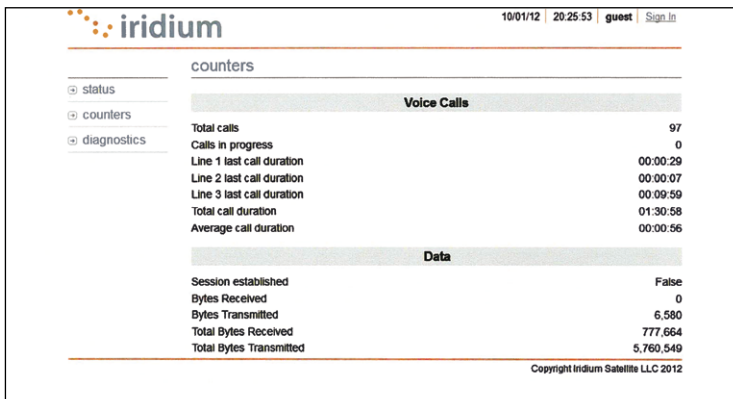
iridium

10/01/12 | 20:25:53 | guest | Sign In

status
counters
diagnostics

counters

| Voice Calls | |
|---|---|
| Total calls | 97 |
| Calls in progress | 0 |
| Line 1 last call duration | 00:00:29 |
| Line 2 last call duration | 00:00:07 |
| Line 3 last call duration | 00:09:59 |
| Total call duration | 01:30:58 |
| Average call duration | 00:00:56 |

| Data | |
|---|---|
| Session established | False |
| Bytes Received | 0 |
| Bytes Transmitted | 6,580 |
| Total Bytes Received | 777,664 |
| Total Bytes Transmitted | 5,760,549 |

Copyright Iridium Satellite LLC 2012